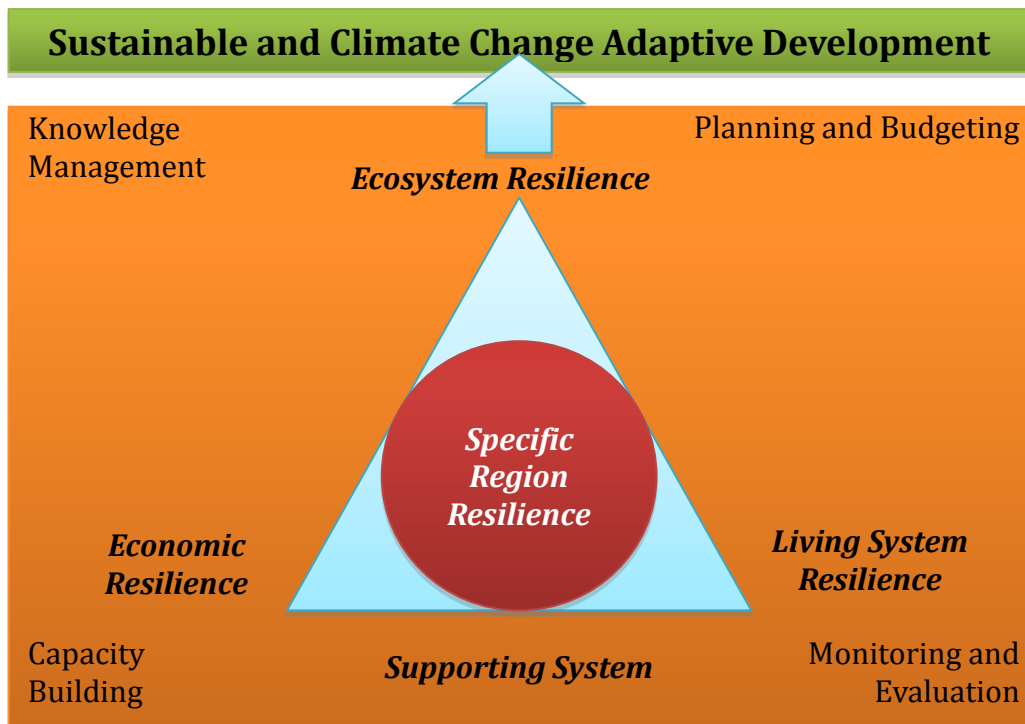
Sustainable and Climate Change Adaptive Development

Knowledge Management

Planning and Budgeting

Ecosystem Resilience

Specific Region Resilience

Economic Resilience

Living System Resilience

Capacity Building

Supporting System

Monitoring and Evaluation